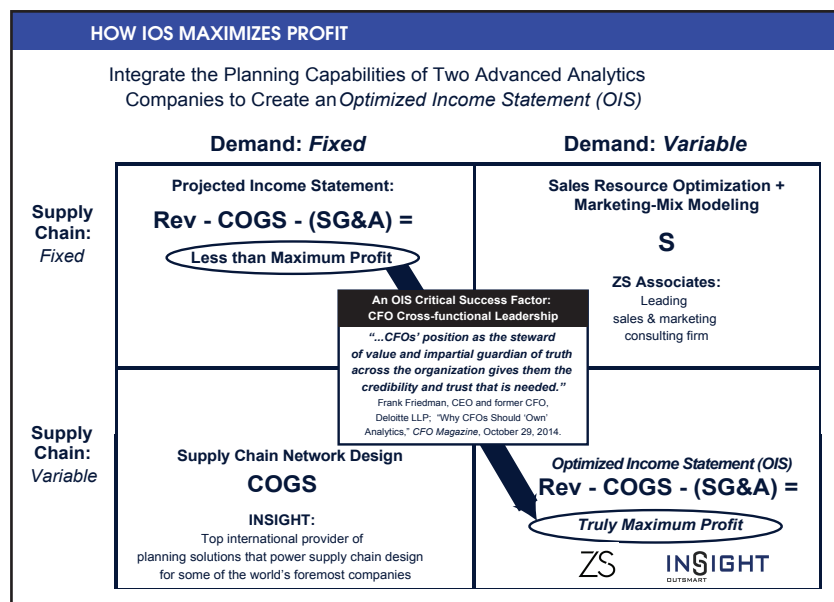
HOW IOS MAXIMIZES PROFIT

Integrate the Planning Capabilities of Two Advanced Analytics Companies to Create an Optimized Income Statement (OIS)

Demand: Fixed

Demand: Variable

Supply Chain: Fixed

Supply Chain: Variable

Projected Income Statement:

Rev - COGS - (SG&A) =

Less than Maximum Profit

Sales Resource Optimization + Marketing-Mix Modeling

S

ZS Associates:
Leading sales & marketing consulting firm

An OIS Critical Success Factor:
CFO Cross-functional Leadership

"...CFOs' position as the steward of value and impartial guardian of truth across the organization gives them the credibility and trust that is needed."

Frank Friedman, CEO and former CFO, Deloitte LLP; "Why CFOs Should 'Own' Analytics," CFO Magazine, October 29, 2014.

Supply Chain Network Design

COGS

INSIGHT:
Top international provider of planning solutions that power supply chain design for some of the world's foremost companies

Optimized Income Statement (OIS)

Rev - COGS - (SG&A) =

Truly Maximum Profit

ZS

INSIGHT
OUTSMART